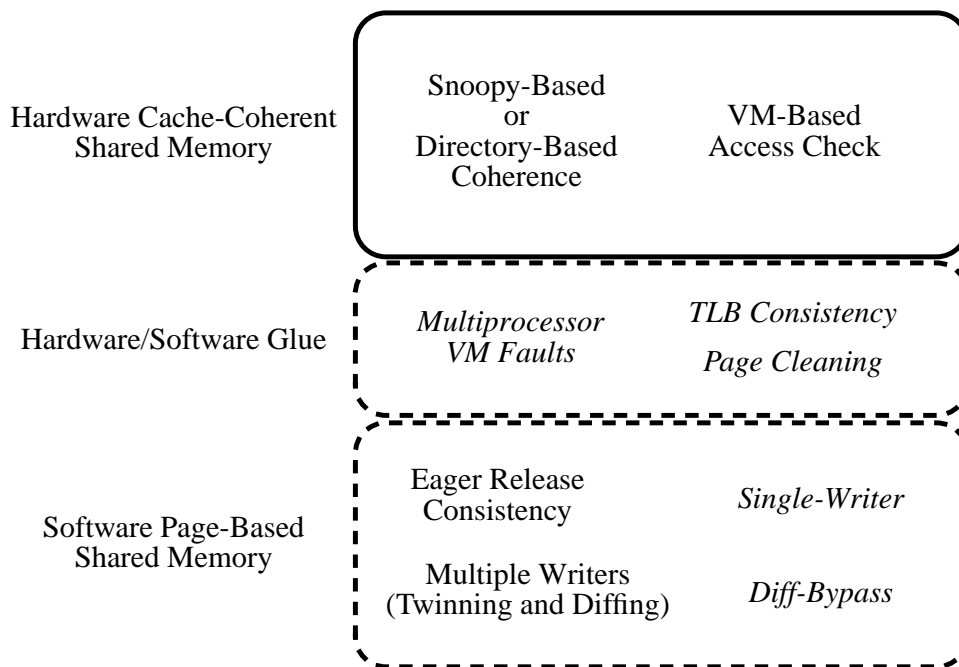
Hardware Cache-Coherent Shared Memory

Snoopy-Based or Directory-Based Coherence

VM-Based Access Check

Hardware/Software Glue

*Multiprocessor VM Faults*

*TLB Consistency*

*Page Cleaning*

Software Page-Based Shared Memory

Eager Release Consistency

*Single-Writer*

Multiple Writers (Twinning and Diffing)

*Diff-Bypass*